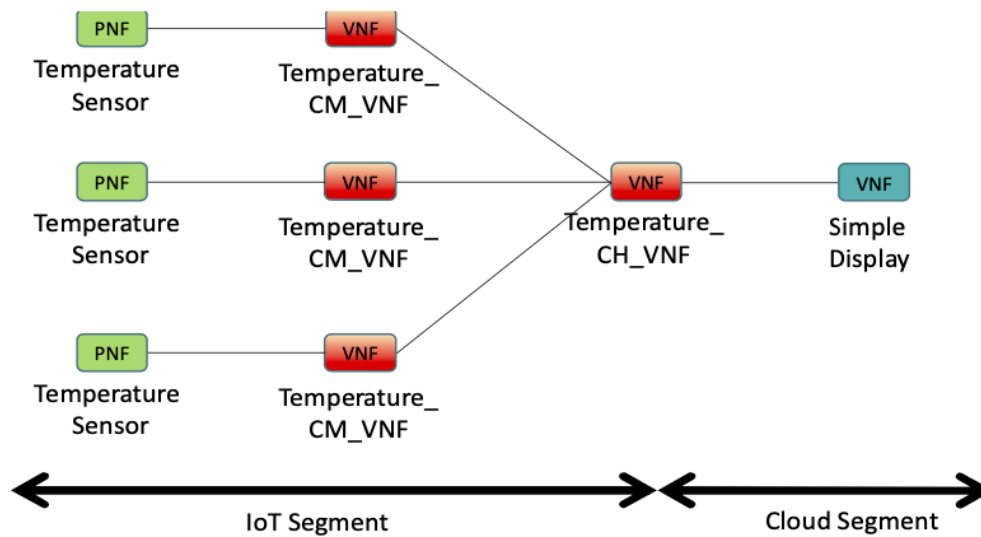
PNF
Temperature Sensor

VNF
Temperature_ CM_VNF

PNF
Temperature Sensor

VNF
Temperature_ CM_VNF

VNF
Temperature_ CH_VNF

VNF
Simple Display

PNF
Temperature Sensor

VNF
Temperature_ CM_VNF

IoT Segment

Cloud Segment